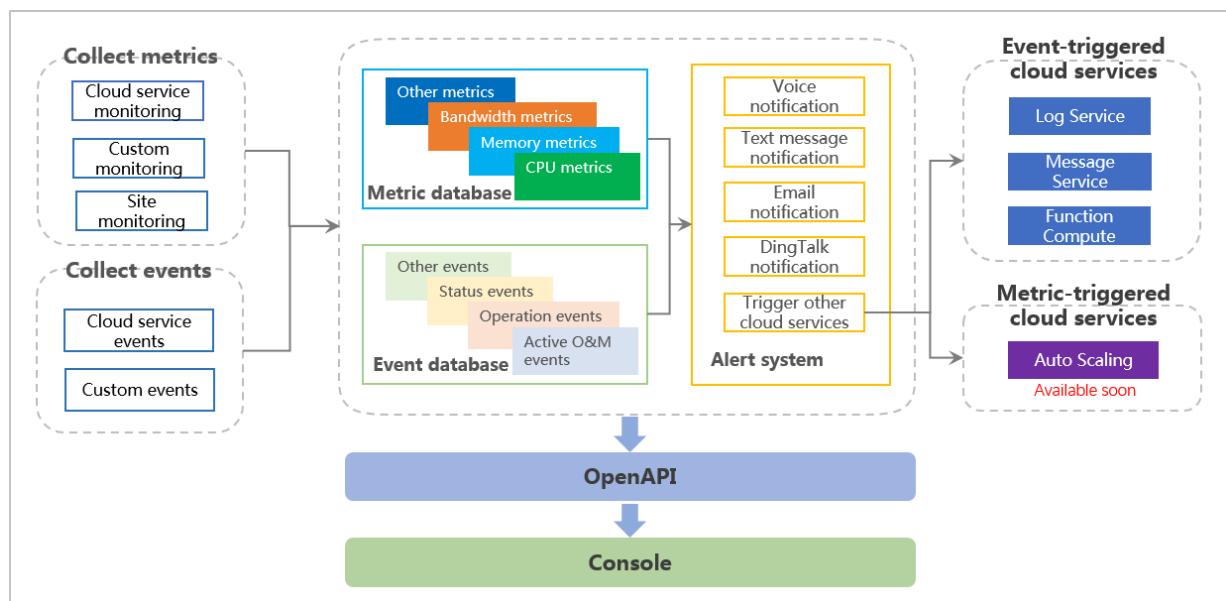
Collect metrics

Cloud service monitoring

Custom monitoring

Site monitoring

Collect events

Cloud service events

Custom events

Other metrics

Bandwidth metrics

Memory metrics

CPU metrics

Metric database

Other events

Status events

Operation events

Active O&M events

Event database

Voice notification

Text message notification

Email notification

DingTalk notification

Trigger other cloud services

Alert system

Event-triggered cloud services

Log Service

Message Service

Function Compute

Metric-triggered cloud services

Auto Scaling

Available soon

OpenAPI

Console